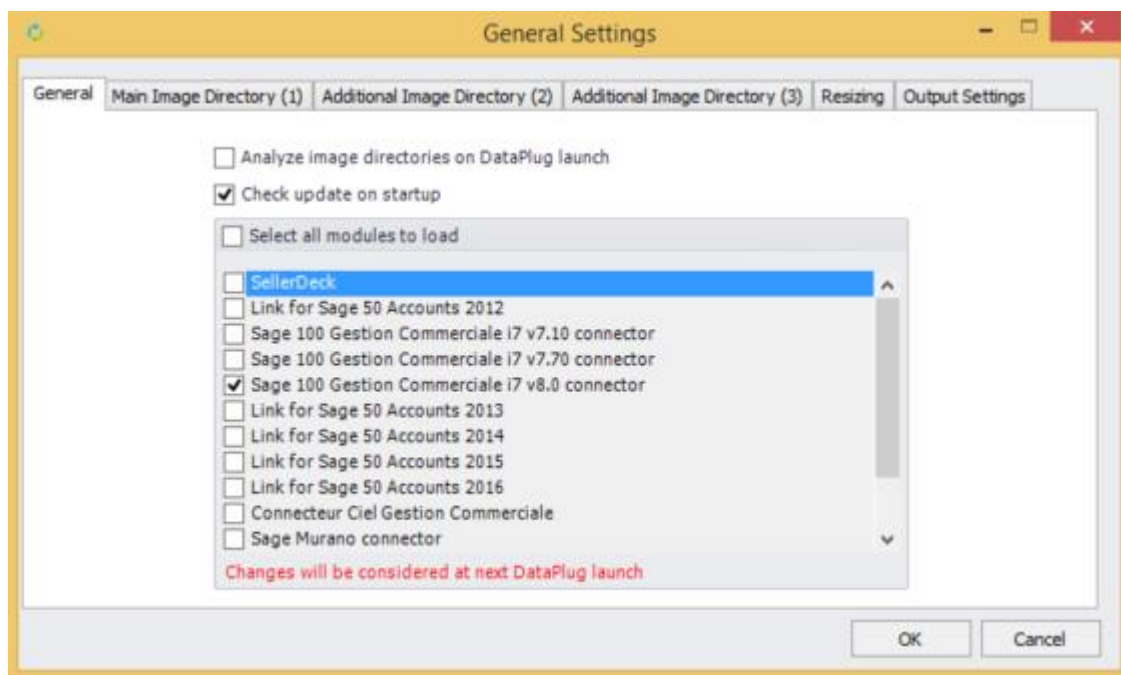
General Settings

General | Main Image Directory (1) | Additional Image Directory (2) | Additional Image Directory (3) | Resizing | Output Settings

Analyze image directories on DataPlug launch

Check update on startup

Select all modules to load

SellerDeck
Link for Sage 50 Accounts 2012
Sage 100 Gestion Commerciale i7 v7.10 connector
Sage 100 Gestion Commerciale i7 v7.70 connector
Sage 100 Gestion Commerciale i7 v8.0 connector
Link for Sage 50 Accounts 2013
Link for Sage 50 Accounts 2014
Link for Sage 50 Accounts 2015
Link for Sage 50 Accounts 2016
Connecteur Ciel Gestion Commerciale
Sage Murano connector

Changes will be considered at next DataPlug launch

OK
Cancel